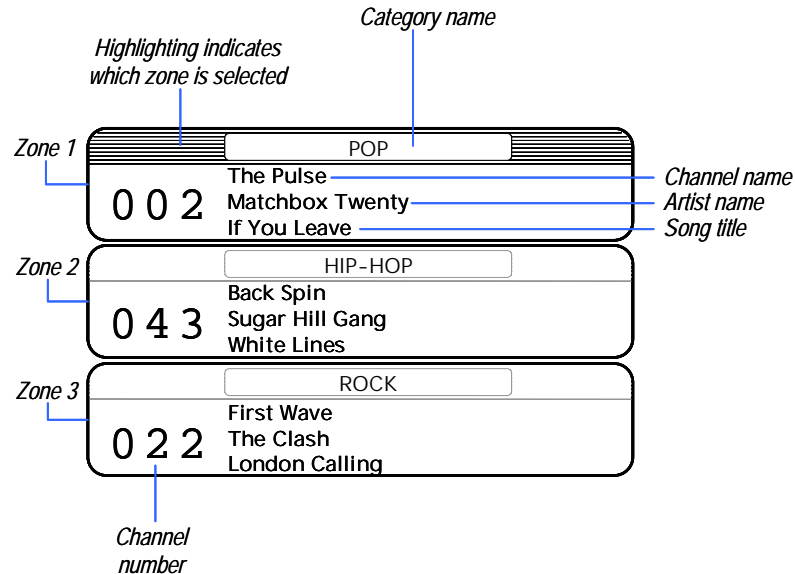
Category name

Highlighting indicates which zone is selected

Zone 1

POP

002

The Pulse
Matchbox Twenty
If You Leave

Channel name
Artist name
Song title

Zone 2

HIP-HOP

043

Back Spin
Sugar Hill Gang
White Lines

Zone 3

ROCK

022

First Wave
The Clash
London Calling

Channel number